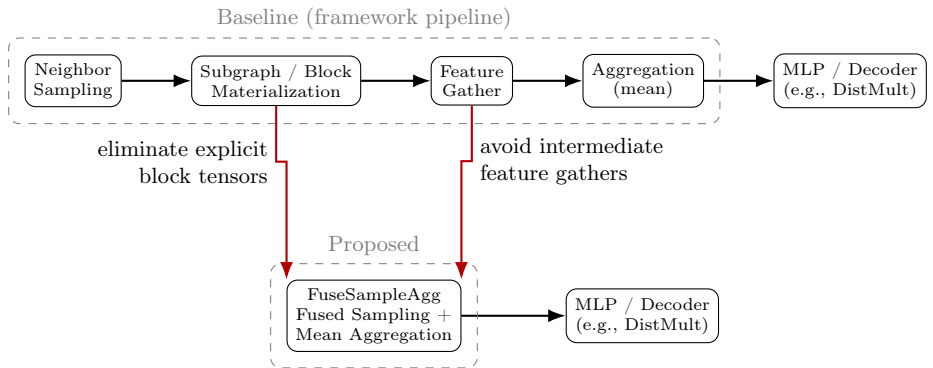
Baseline (framework pipeline)

Neighbor Sampling

Subgraph / Block Materialization

Feature Gather

Aggregation (mean)

MLP / Decoder (e.g., DistMult)

eliminate explicit block tensors

avoid intermediate feature gathers

Proposed

FuseSampleAgg Fused Sampling + Mean Aggregation

MLP / Decoder (e.g., DistMult)